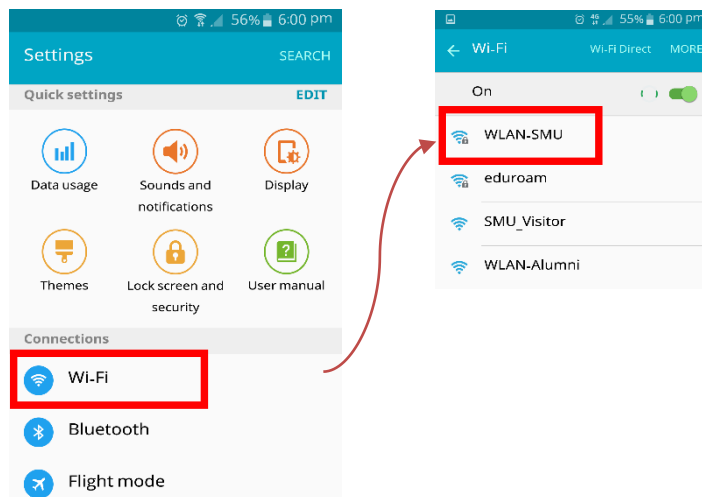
56% 6:00 pm

Settings SEARCH

Quick settings EDIT

Data usage

Sounds and notifications

Display

Themes

Lock screen and security

User manual

Connections

Wi-Fi

Bluetooth

Flight mode

55% 6:00 pm

Wi-Fi Wi-Fi Direct MORE

On

WLAN-SMU

eduroam

SMU_Visitor

WLAN-Alumni